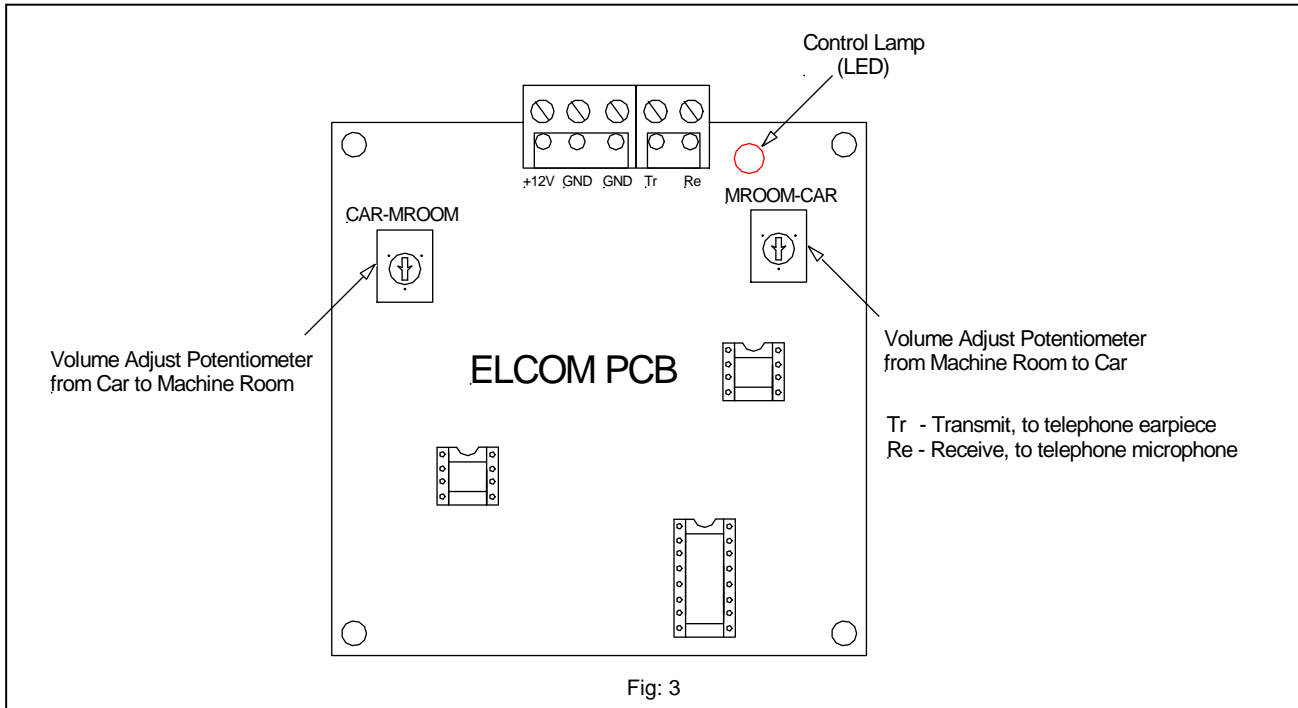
Control Lamp
(LED)

+12V GND GND Tr Re

CAR-MROOM

MROOM-CAR

Volume Adjust Potentiometer
from Car to Machine Room

ELCOM PCB

Volume Adjust Potentiometer
from Machine Room to Car

Tr - Transmit, to telephone earpiece
Re - Receive, to telephone microphone

Fig: 3